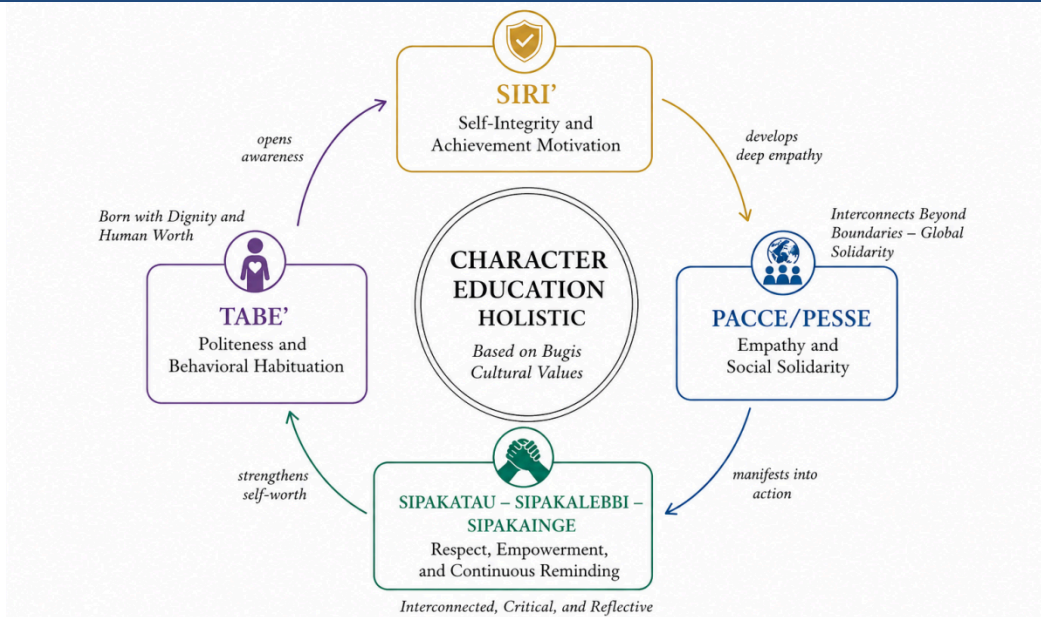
SIRI'
Self-Integrity and Achievement Motivation

develops deep empathy

Interconnects Beyond Boundaries – Global Solidarity

PACCE/PESSE
Empathy and Social Solidarity

manifests into action

SIPAKATAU – SIPAKALEBBI – SIPAKAINGE
Respect, Empowerment, and Continuous Reminding

Interconnected, Critical, and Reflective

strengthens self-worth

TABE'
Politeness and Behavioral Habituation

Born with Dignity and Human Worth

opens awareness

CHARACTER EDUCATION HOLISTIC
Based on Bugis Cultural Values